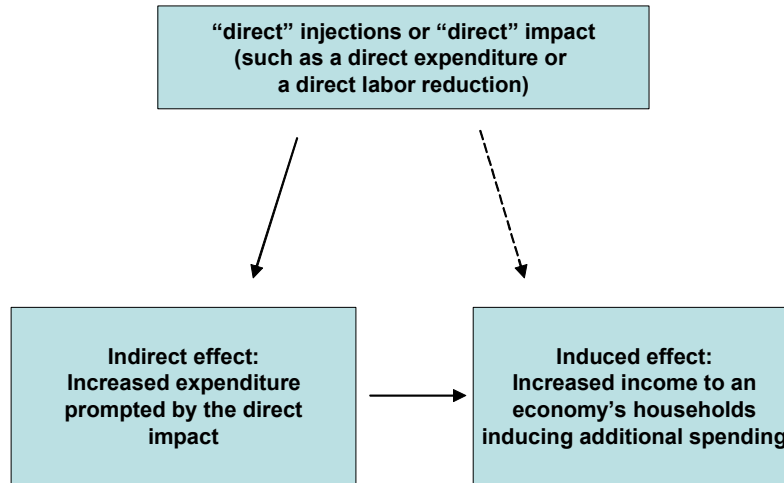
“direct” injections or “direct” impact (such as a direct expenditure or a direct labor reduction)

Indirect effect: Increased expenditure prompted by the direct impact

Induced effect: Increased income to an economy’s households inducing additional spending